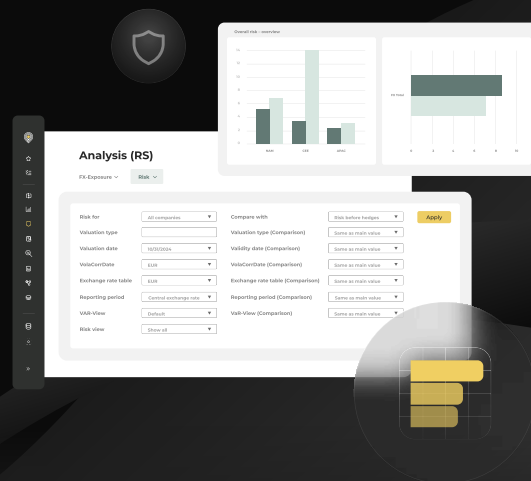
Overall risk – overview

Analysis (RS)

FX-Exposure Risk

Risk for All companies
Valuation type
Valuation date 10/31/2024
VolaCorrDate EUR
Exchange rate table EUR
Reporting period Central exchange rate
VAR-View Default
Risk view Show all

Compare with Risk before hedges
Valuation type (Comparison) Same as main value
Validity date (Comparison) Same as main value
VolaCorrDate (Comparison) Same as main value
Exchange rate table (Comparison) Same as main value
Reporting period (Comparison) Same as main value
VaR-View (Comparison) Same as main value

Apply